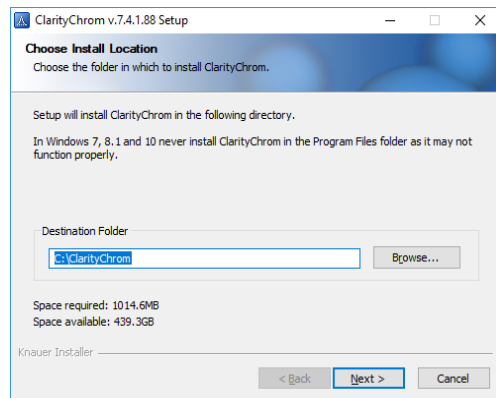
ClarityChrom v.7.4.1.88 Setup

Choose Install Location
Choose the folder in which to install ClarityChrom.

Setup will install ClarityChrom in the following directory.

In Windows 7, 8.1 and 10 never install ClarityChrom in the Program Files folder as it may not function properly.

Destination Folder
C:\ClarityChrom
Browse...

Space required: 1014.6MB
Space available: 439.3GB

Knauer Installer
< Back
Next >
Cancel